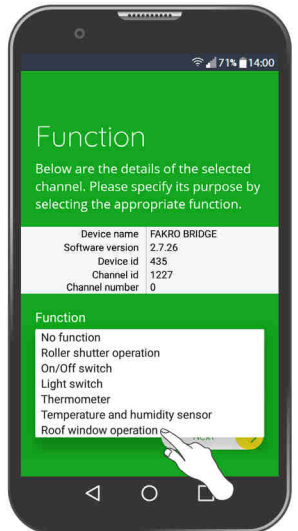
71% 14:00

Function

Below are the details of the selected channel. Please specify its purpose by selecting the appropriate function.

| Device name | FAKRO BRIDGE |
|---|---|
| Software version | 2.7.26 |
| Device id | 435 |
| Channel id | 1227 |
| Channel number | 0 |

Function
No function
Roller shutter operation
On/Off switch
Light switch
Thermometer
Temperature and humidity sensor
Roof window operation
Next